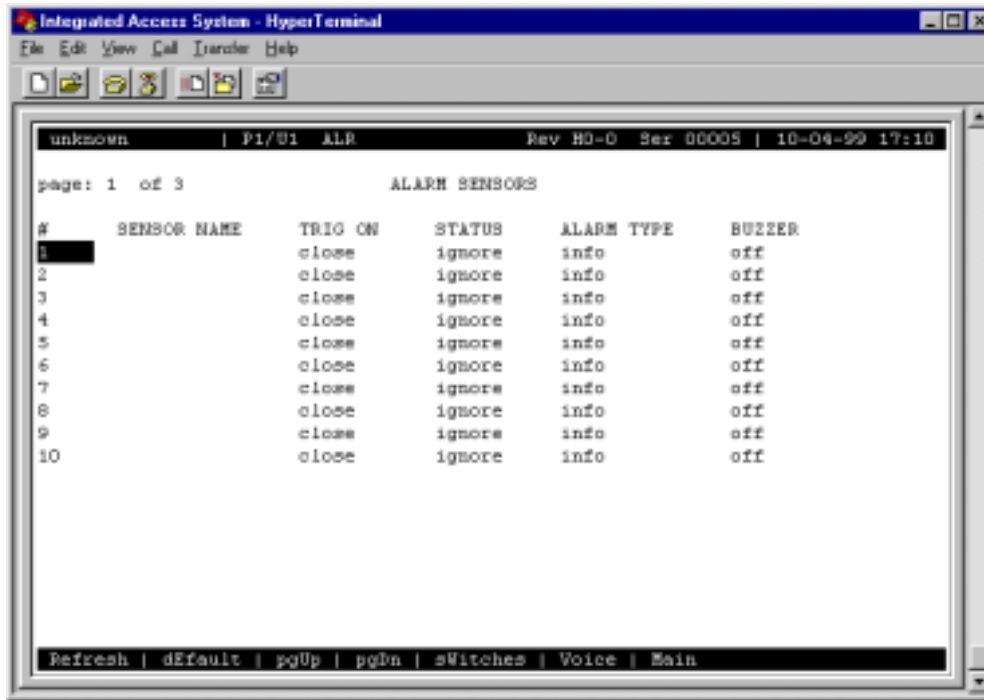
Integrated Access System - HyperTerminal

File Edit View Call Transfer Help

unknown | P1/U1 ALR Rev H0-0 Ser 00005 | 10-04-99 17:10

page: 1 of 3 ALARM SENSORS

| # | SENSOR NAME | TRIG ON | STATUS | ALARM TYPE | BUZZER |
|---|---|---|---|---|---|
| 1 | | close | ignore | info | off |
| 2 | | close | ignore | info | off |
| 3 | | close | ignore | info | off |
| 4 | | close | ignore | info | off |
| 5 | | close | ignore | info | off |
| 6 | | close | ignore | info | off |
| 7 | | close | ignore | info | off |
| 8 | | close | ignore | info | off |
| 9 | | close | ignore | info | off |
| 10 | | close | ignore | info | off |

Refresh | dEfault | pgUp | pgDn | sWitches | Voice | Main